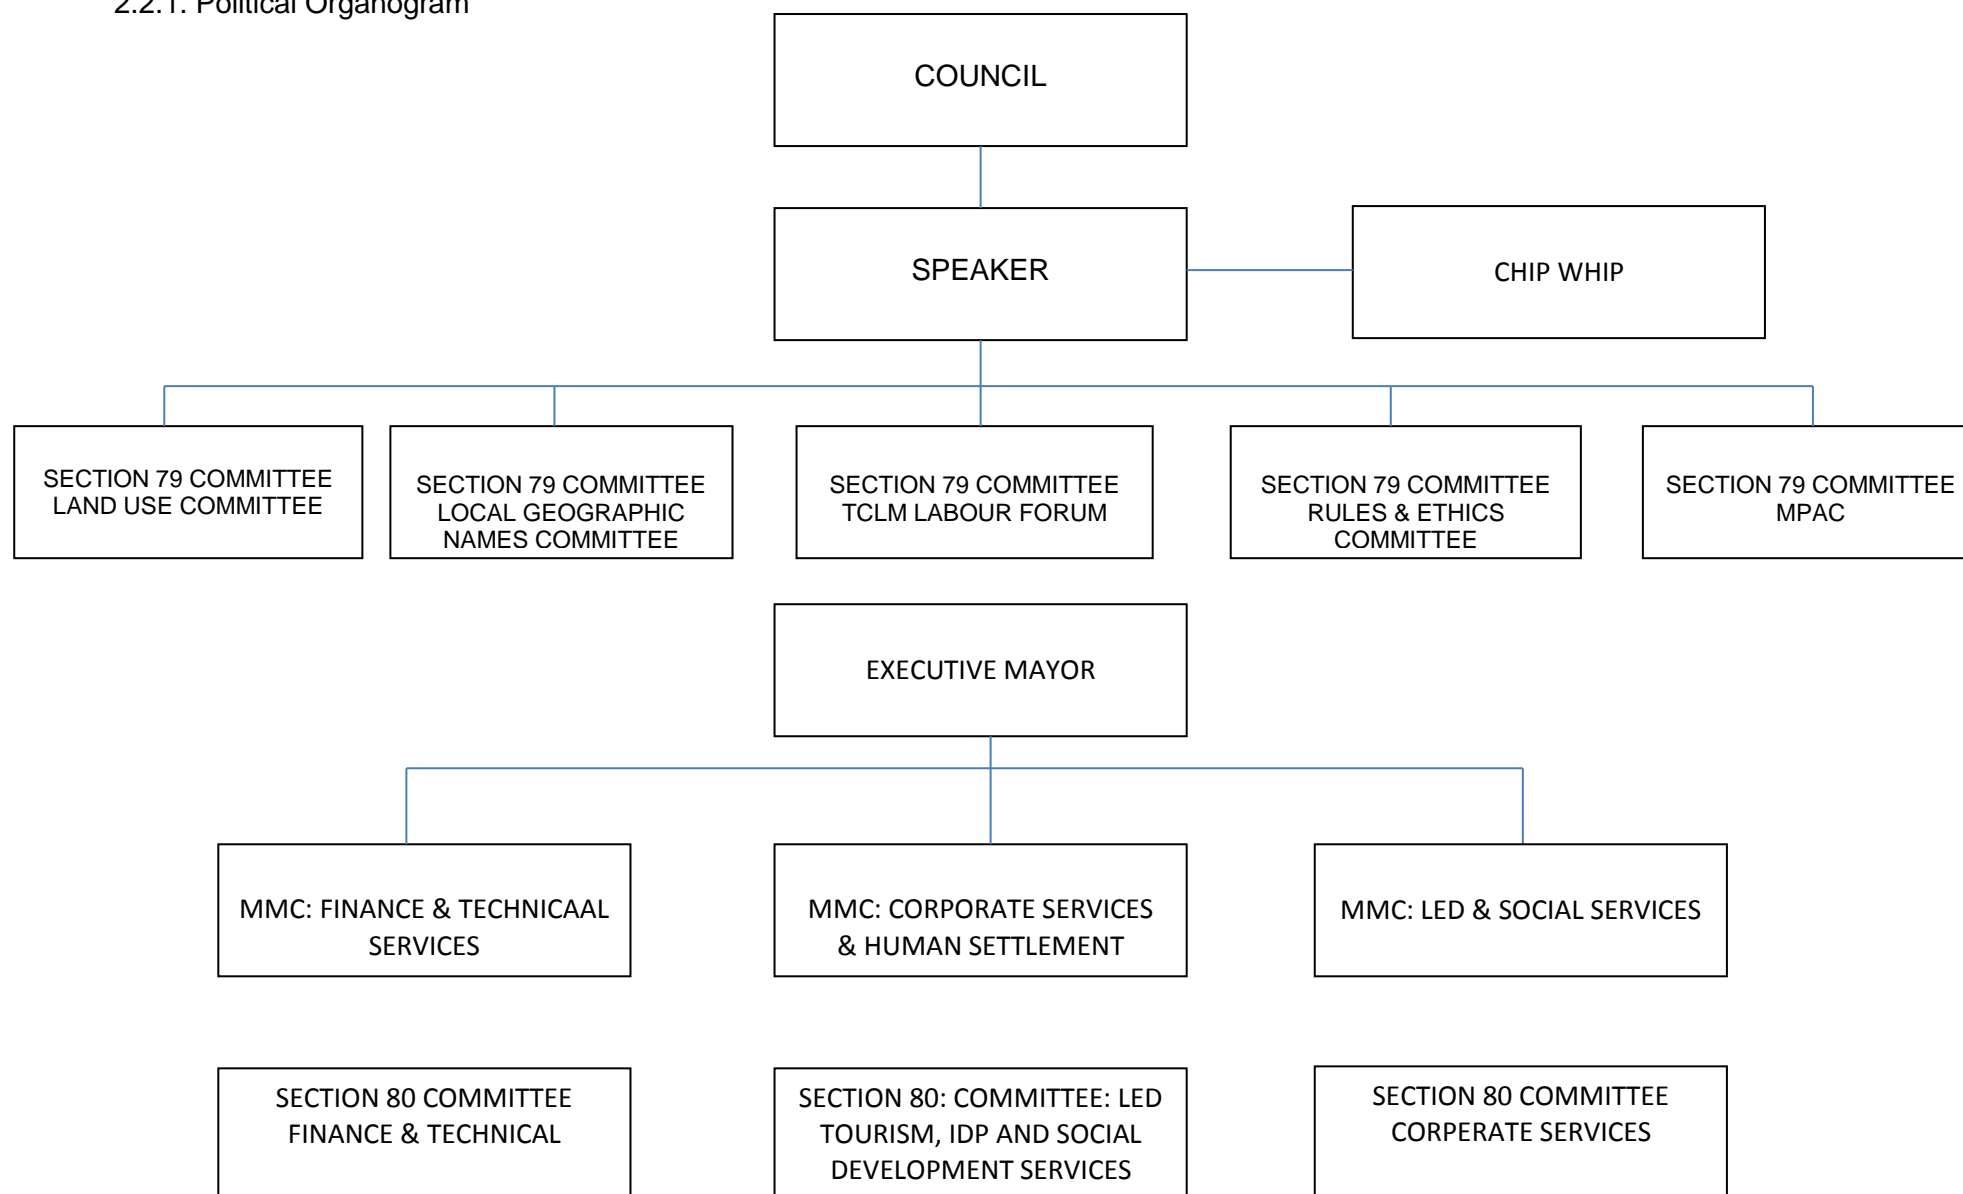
2.2.1. Political Organogram

COUNCIL

SPEAKER

CHIP WHIP

SECTION 79 COMMITTEE LAND USE COMMITTEE

SECTION 79 COMMITTEE LOCAL GEOGRAPHIC NAMES COMMITTEE

SECTION 79 COMMITTEE TCLM LABOUR FORUM

SECTION 79 COMMITTEE RULES & ETHICS COMMITTEE

SECTION 79 COMMITTEE MPAC

EXECUTIVE MAYOR

MMC: FINANCE & TECHNICAAL SERVICES

MMC: CORPORATE SERVICES & HUMAN SETTLEMENT

MMC: LED & SOCIAL SERVICES

SECTION 80 COMMITTEE FINANCE & TECHNICAL

SECTION 80: COMMITTEE: LED TOURISM, IDP AND SOCIAL DEVELOPMENT SERVICES

SECTION 80 COMMITTEE CORPERATE SERVICES